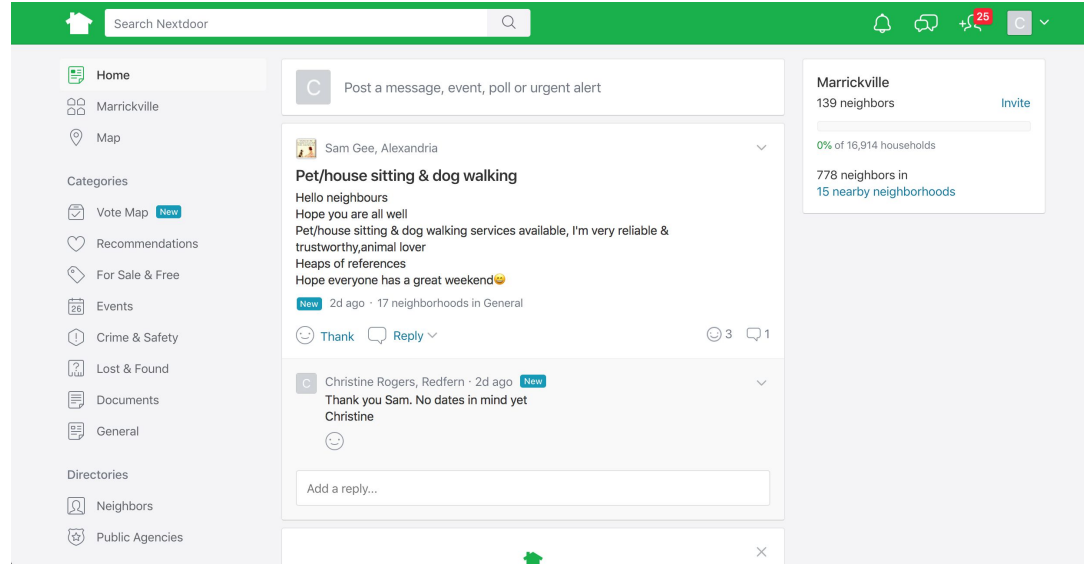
Search Nextdoor

25 C

Home
Marrickville
Map

Categories
Vote Map New
Recommendations
For Sale & Free
Events
Crime & Safety
Lost & Found
Documents
General

Directories
Neighbors
Public Agencies

C Post a message, event, poll or urgent alert

Sam Gee, Alexandria

Pet/house sitting & dog walking

Hello neighbours
Hope you are all well
Pet/house sitting & dog walking services available, I'm very reliable & trustworthy,animal lover
Heaps of references
Hope everyone has a great weekend😀

New 2d ago · 17 neighborhoods in General

Thank Reply 3 1

C Christine Rogers, Redfern · 2d ago New
Thank you Sam. No dates in mind yet
Christine

Add a reply...

Marrickville
139 neighbors Invite
0% of 16,914 households

778 neighbors in
15 nearby neighborhoods